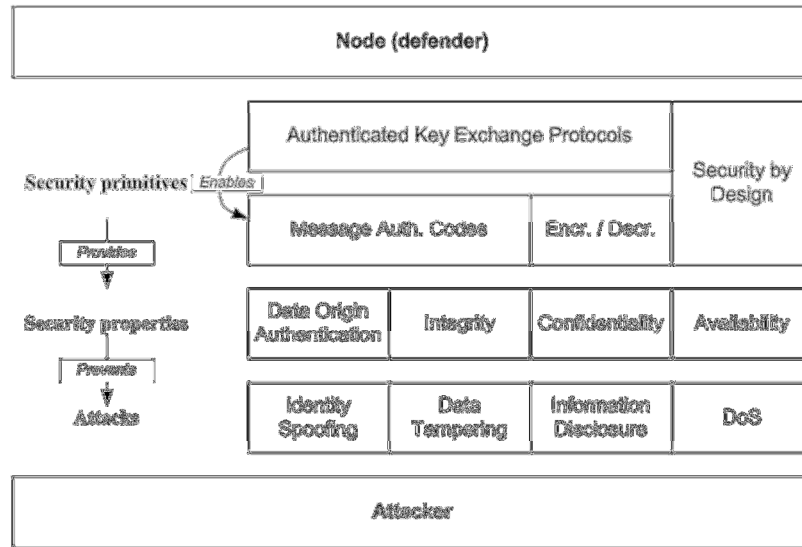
Node (defender)

Authenticated Key Exchange Protocols

Security by Design

Security primitives

Enables

Message Auth. Codes

Encr. / Decr.

Provides

Security properties

Data Origin Authentication

Integrity

Confidentiality

Availability

Prevents

Attacks

Identity Spoofing

Data Tampering

Information Disclosure

DoS

Attacker